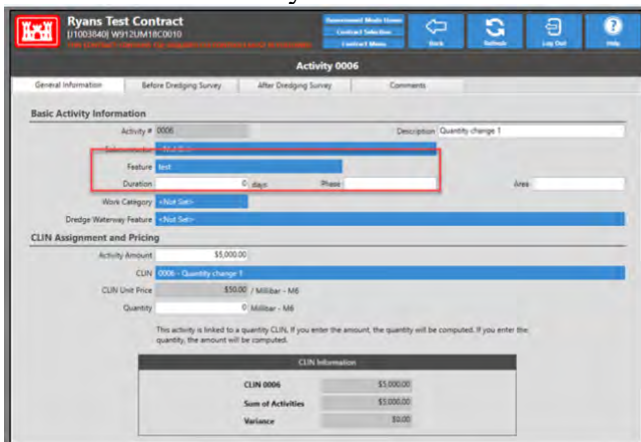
Ryans Test Contract
[1003840] W912UM18C0010
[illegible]

Government Mode Home
Contract Selection
Contract Menu
Back
Refresh
Log Out
Help

Activity 0006

General Information | Before Dredging Survey | After Dredging Survey | Comments

Basic Activity Information

Activity # 0006
Description Quantity change 1
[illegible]
Feature test
Duration 0 days
Phase
Area
Work Category <Not Set>
Dredge Waterway Feature <Not Set>

CLIN Assignment and Pricing

Activity Amount $5,000.00
CLIN 0006 - Quantity change 1
CLIN Unit Price $50.00 / Millibar - M6
Quantity 0 Millibar - M6

This activity is linked to a quantity CLIN. If you enter the amount, the quantity will be computed. If you enter the quantity, the amount will be computed.

CLIN Information

| | |
|---|---|
| CLIN 0006 | $5,000.00 |
| Sum of Activities | $5,000.00 |
| Variance | $0.00 |